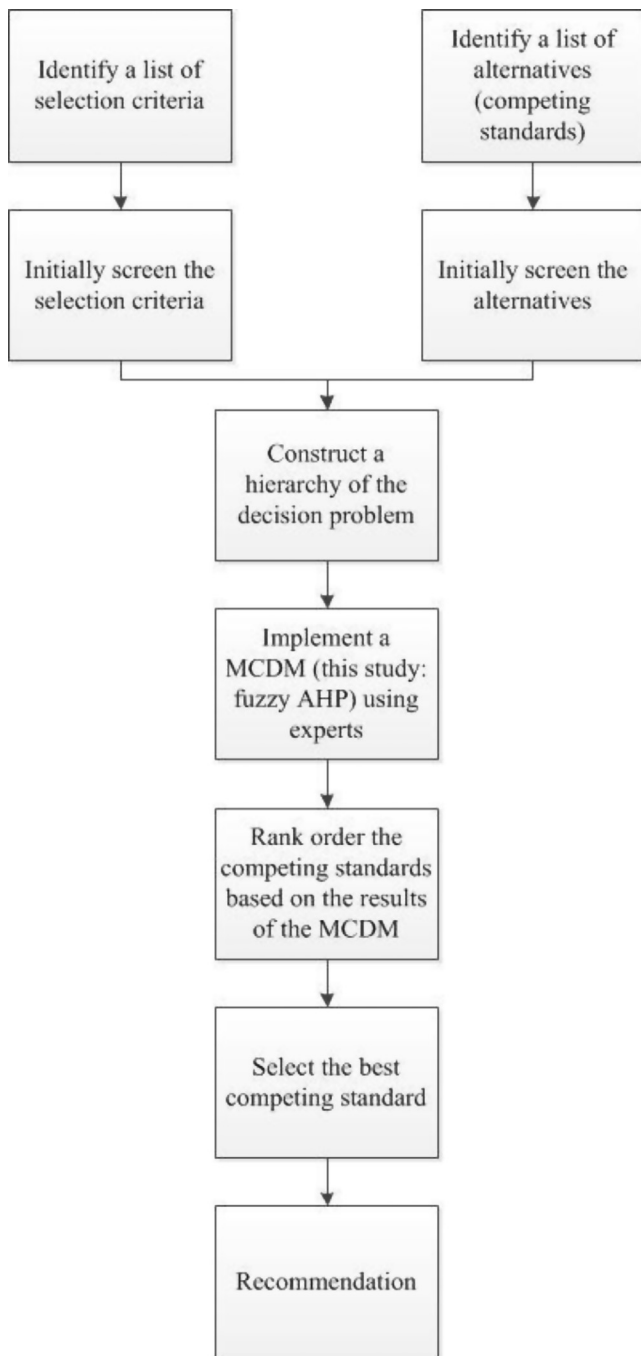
Identify a list of selection criteria

Initially screen the selection criteria

Identify a list of alternatives (competing standards)

Initially screen the alternatives

Construct a hierarchy of the decision problem

Implement a MCDM (this study: fuzzy AHP) using experts

Rank order the competing standards based on the results of the MCDM

Select the best competing standard

Recommendation